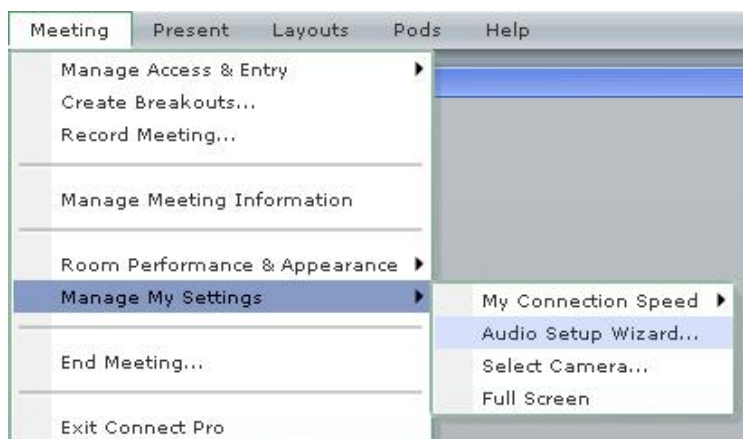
Meeting Present Layouts Pods Help

Manage Access & Entry
Create Breakouts...
Record Meeting...

Manage Meeting Information

Room Performance & Appearance
Manage My Settings

End Meeting...

Exit Connect Pro

My Connection Speed
Audio Setup Wizard...
Select Camera...
Full Screen